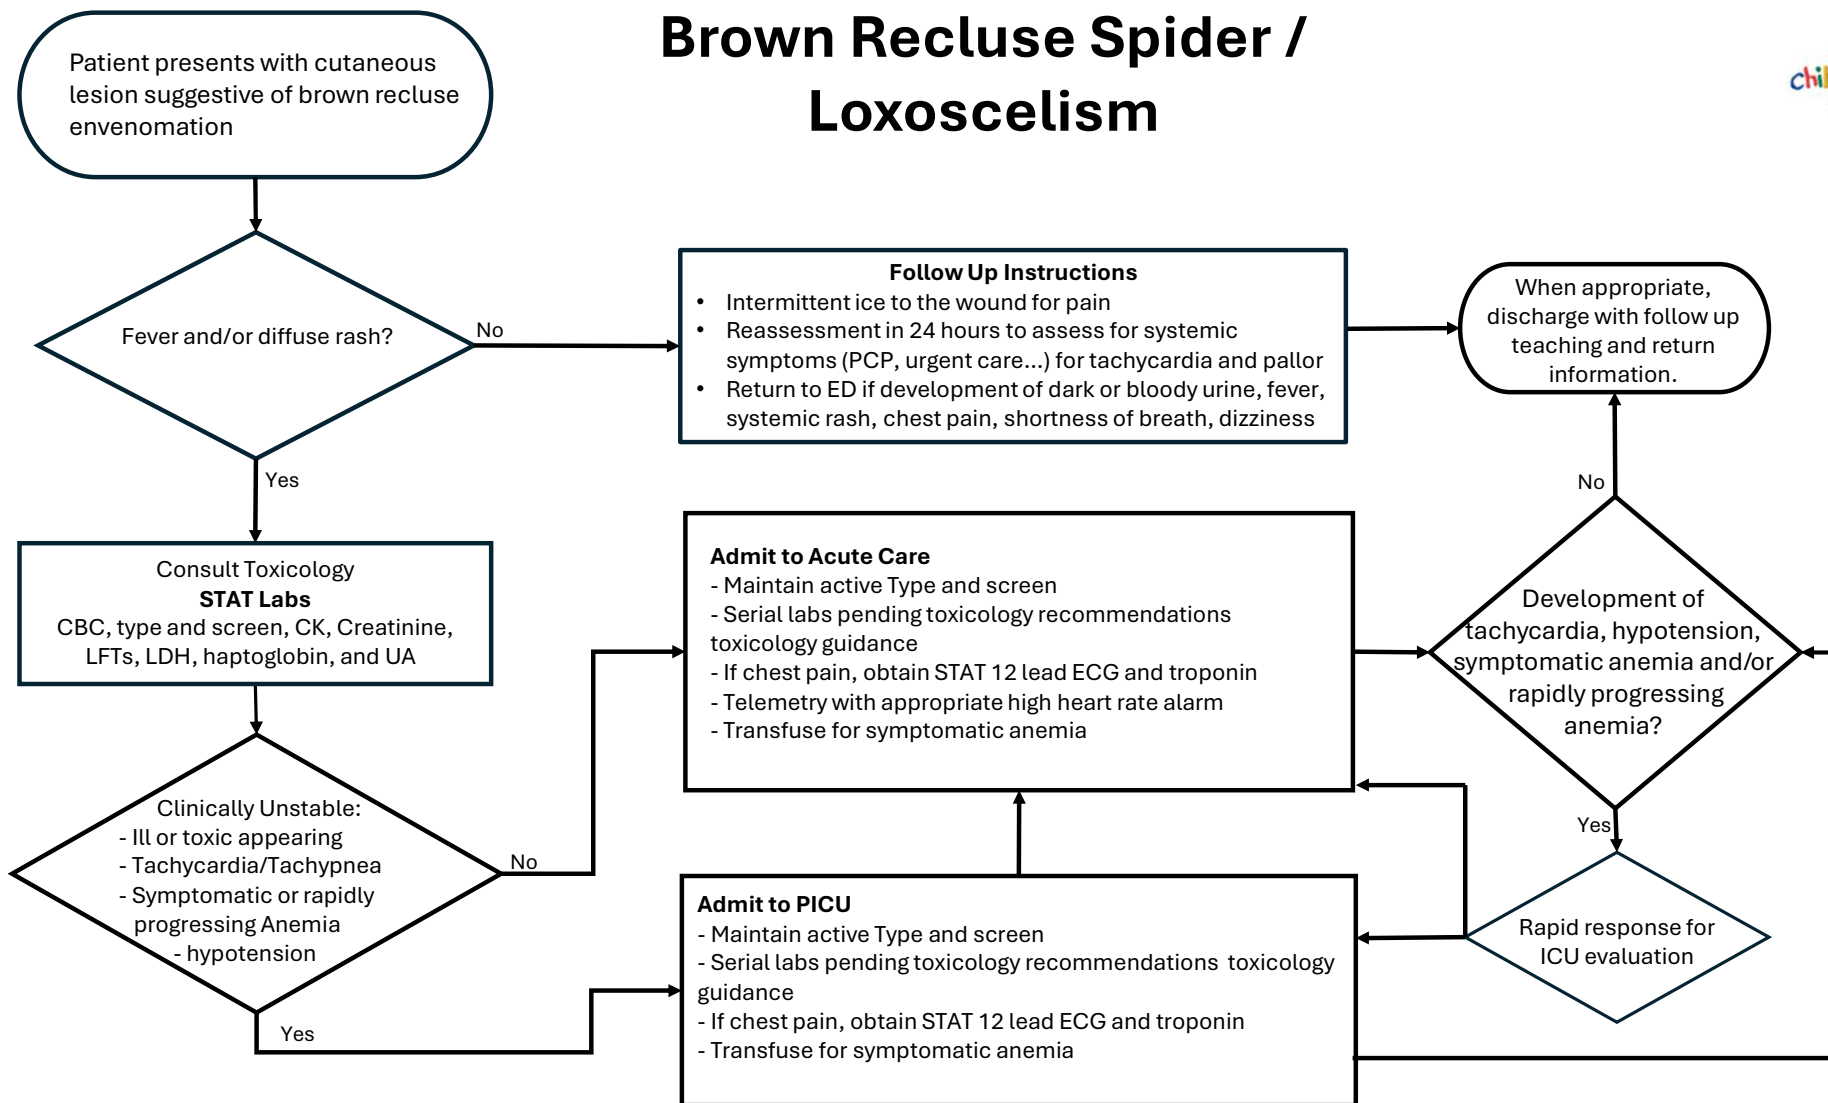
Brown Recluse Spider / Loxoscelism

chi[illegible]

Patient presents with cutaneous lesion suggestive of brown recluse envenomation

Fever and/or diffuse rash?

No

Yes

Follow Up Instructions
• Intermittent ice to the wound for pain
• Reassessment in 24 hours to assess for systemic symptoms (PCP, urgent care...) for tachycardia and pallor
• Return to ED if development of dark or bloody urine, fever, systemic rash, chest pain, shortness of breath, dizziness

When appropriate, discharge with follow up teaching and return information.

No

Consult Toxicology
STAT Labs
CBC, type and screen, CK, Creatinine, LFTs, LDH, haptoglobin, and UA

Admit to Acute Care
- Maintain active Type and screen
- Serial labs pending toxicology recommendations toxicology guidance
- If chest pain, obtain STAT 12 lead ECG and troponin
- Telemetry with appropriate high heart rate alarm
- Transfuse for symptomatic anemia

Development of tachycardia, hypotension, symptomatic anemia and/or rapidly progressing anemia?

Yes

Clinically Unstable:
- Ill or toxic appearing
- Tachycardia/Tachypnea
- Symptomatic or rapidly progressing Anemia
- hypotension

No

Yes

Admit to PICU
- Maintain active Type and screen
- Serial labs pending toxicology recommendations toxicology guidance
- If chest pain, obtain STAT 12 lead ECG and troponin
- Transfuse for symptomatic anemia

Rapid response for ICU evaluation